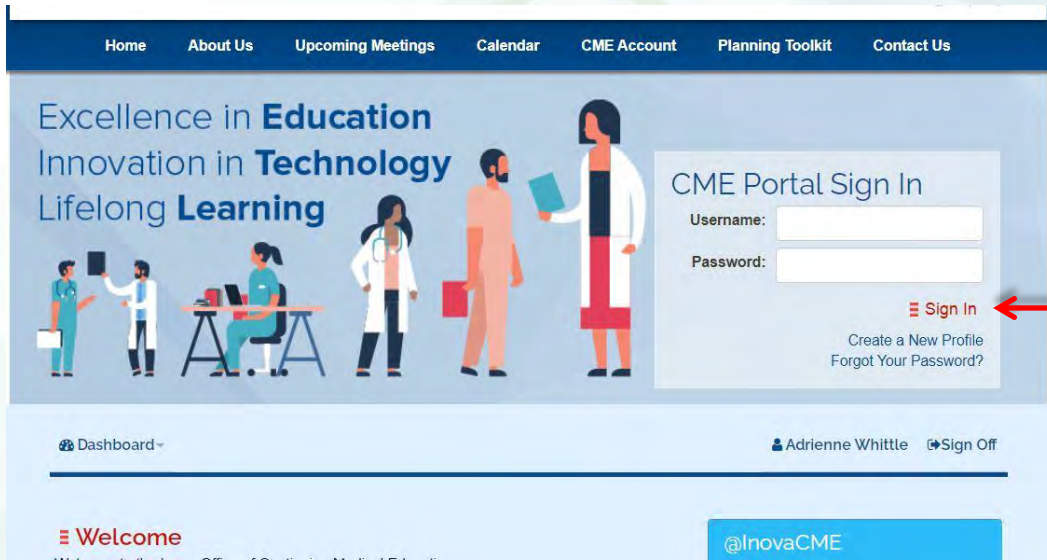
Home About Us Upcoming Meetings Calendar CME Account Planning Toolkit Contact Us

Excellence in Education
Innovation in Technology
Lifelong Learning

CME Portal Sign In

Username:

Password:

Sign In

Create a New Profile
Forgot Your Password?

Dashboard

Adrienne Whittle Sign Off

Welcome

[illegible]

@InovaCME